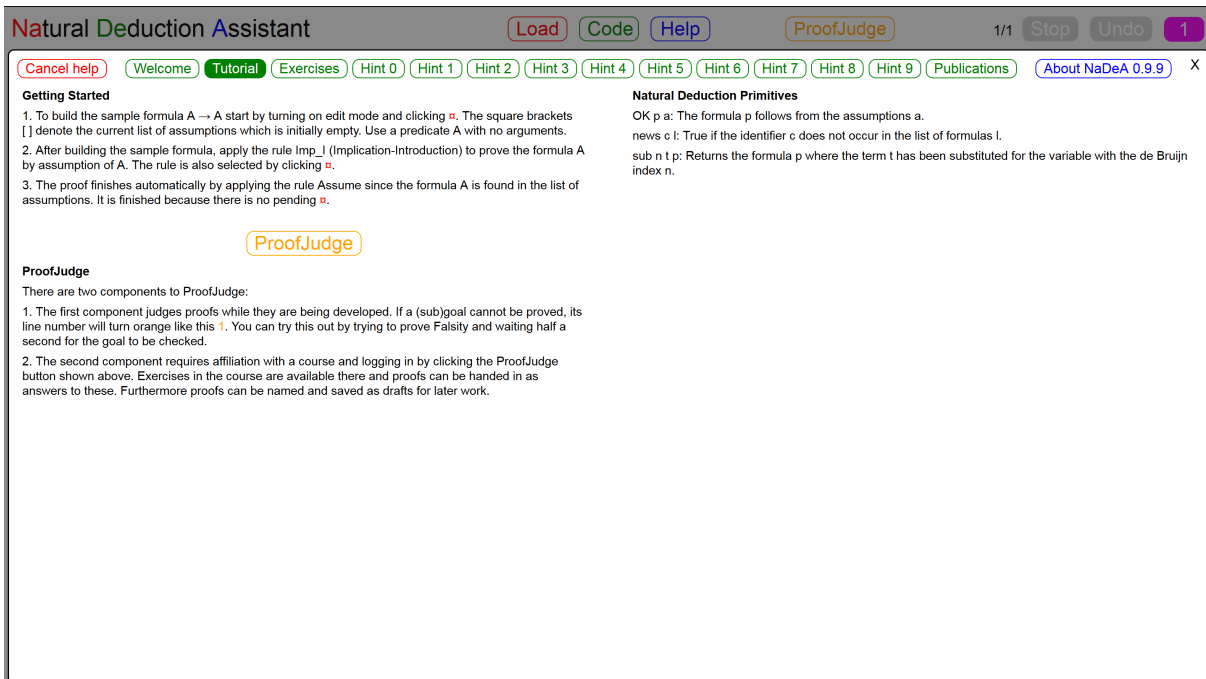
Natural Deduction Assistant Load Code Help ProofJudge 1/1 Stop Undo 1

Cancel help Welcome Tutorial Exercises Hint 0 Hint 1 Hint 2 Hint 3 Hint 4 Hint 5 Hint 6 Hint 7 Hint 8 Hint 9 Publications About NaDeA 0.9.9 X

Getting Started

1. To build the sample formula A → A start by turning on edit mode and clicking ¤. The square brackets [ ] denote the current list of assumptions which is initially empty. Use a predicate A with no arguments.

2. After building the sample formula, apply the rule Imp_I (Implication-Introduction) to prove the formula A by assumption of A. The rule is also selected by clicking ¤.

3. The proof finishes automatically by applying the rule Assume since the formula A is found in the list of assumptions. It is finished because there is no pending ¤.

ProofJudge

ProofJudge

There are two components to ProofJudge:

1. The first component judges proofs while they are being developed. If a (sub)goal cannot be proved, its line number will turn orange like this 1. You can try this out by trying to prove Falsity and waiting half a second for the goal to be checked.

2. The second component requires affiliation with a course and logging in by clicking the ProofJudge button shown above. Exercises in the course are available there and proofs can be handed in as answers to these. Furthermore proofs can be named and saved as drafts for later work.

Natural Deduction Primitives

OK p a: The formula p follows from the assumptions a.

news c l: True if the identifier c does not occur in the list of formulas l.

sub n t p: Returns the formula p where the term t has been substituted for the variable with the de Bruijn index n.